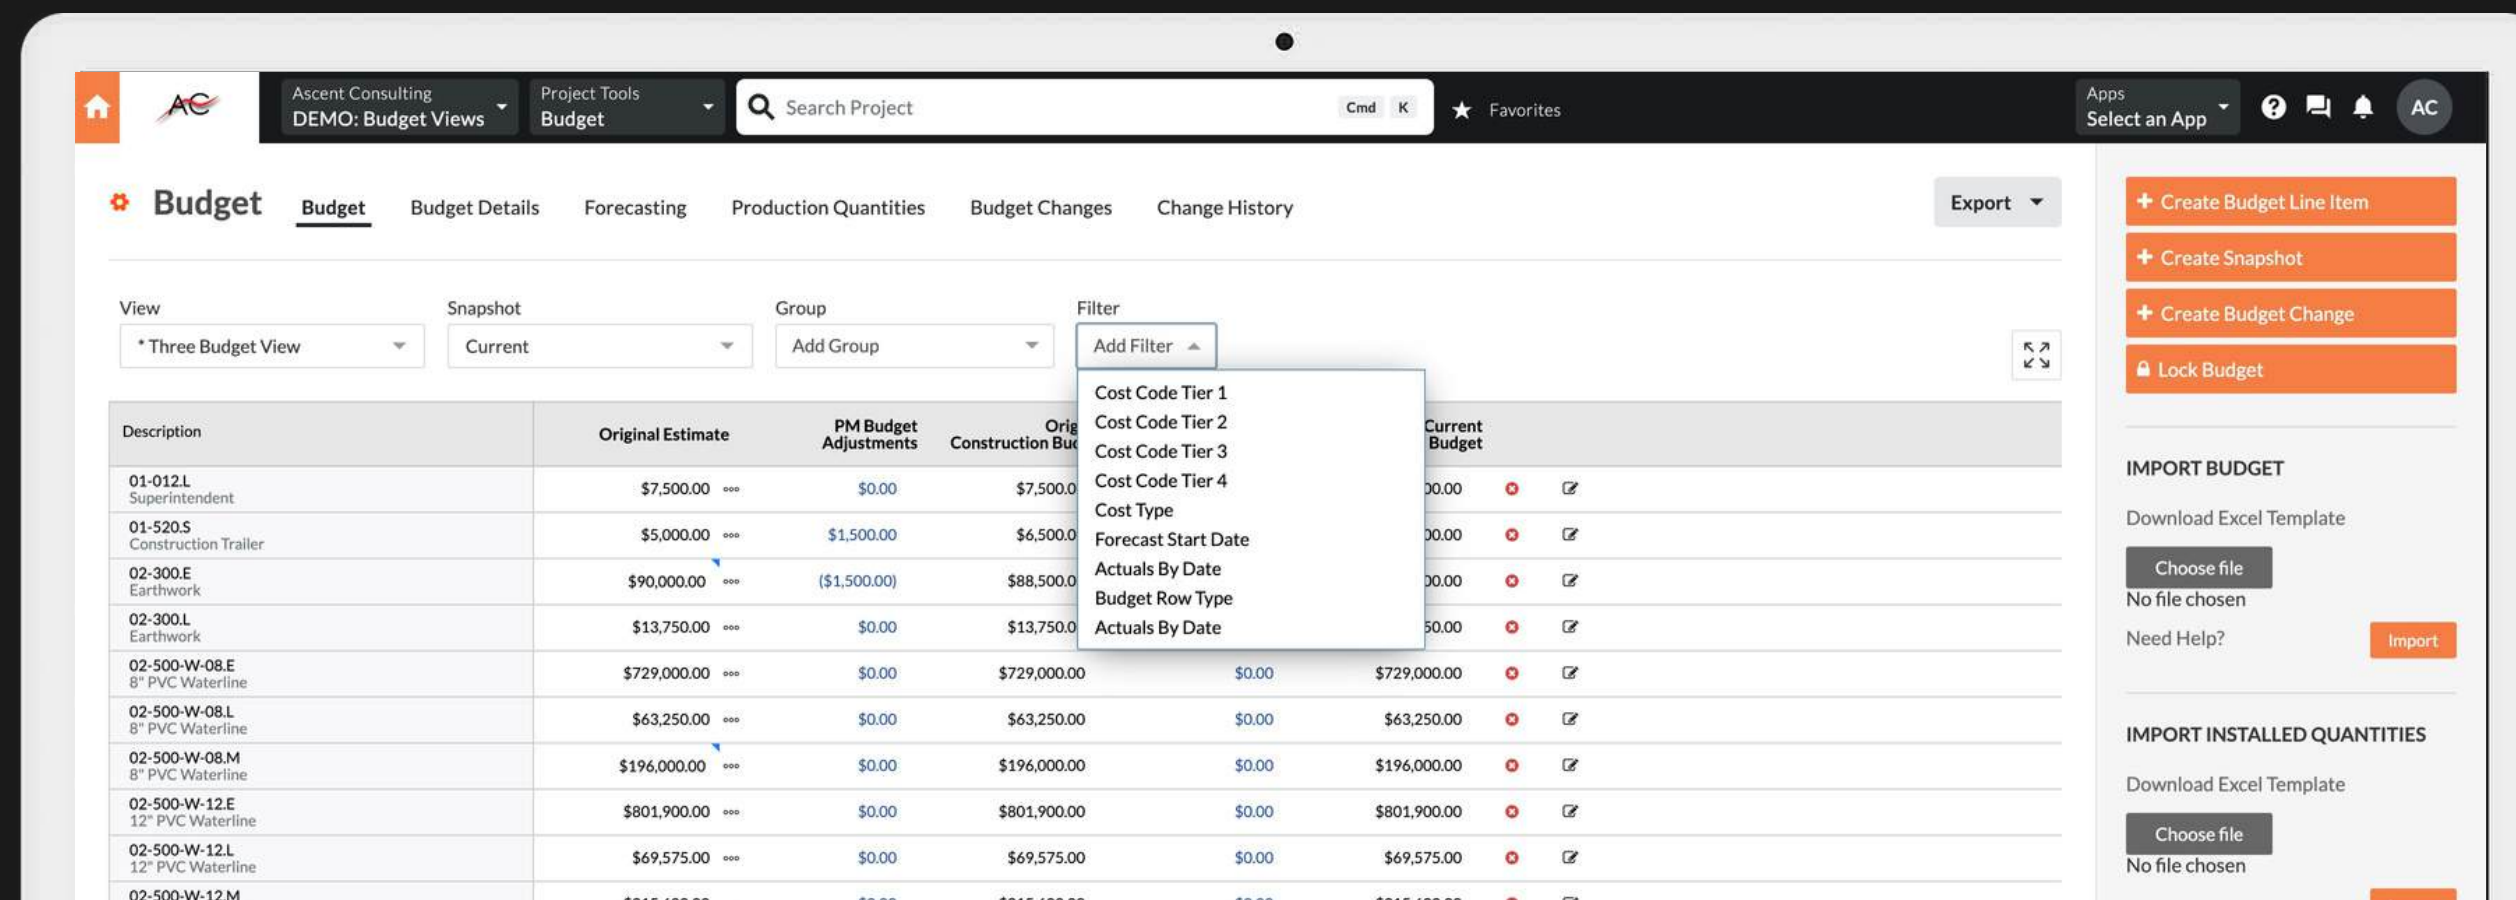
AC

Ascent Consulting
DEMO: Budget Views

Project Tools
Budget

Search Project Cmd K

Favorites

Apps
Select an App

AC

Budget Budget Budget Details Forecasting Production Quantities Budget Changes Change History

Export

View
* Three Budget View

Snapshot
Current

Group
Add Group

Filter
Add Filter

Cost Code Tier 1
Cost Code Tier 2
Cost Code Tier 3
Cost Code Tier 4
Cost Type
Forecast Start Date
Actuals By Date
Budget Row Type
Actuals By Date

| Description | Original Estimate | PM Budget Adjustments | Orig Construction Bu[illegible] | | Current Budget |
|---|---|---|---|---|---|
| 01-012.L Superintendent | $7,500.00 | $0.00 | $7,500.0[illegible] | | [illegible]00.00 |
| 01-520.S Construction Trailer | $5,000.00 | $1,500.00 | $6,500.0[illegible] | | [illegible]00.00 |
| 02-300.E Earthwork | $90,000.00 | ($1,500.00) | $88,500.0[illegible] | | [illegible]00.00 |
| 02-300.L Earthwork | $13,750.00 | $0.00 | $13,750.0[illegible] | | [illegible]50.00 |
| 02-500-W-08.E 8" PVC Waterline | $729,000.00 | $0.00 | $729,000.00 | $0.00 | $729,000.00 |
| 02-500-W-08.L 8" PVC Waterline | $63,250.00 | $0.00 | $63,250.00 | $0.00 | $63,250.00 |
| 02-500-W-08.M 8" PVC Waterline | $196,000.00 | $0.00 | $196,000.00 | $0.00 | $196,000.00 |
| 02-500-W-12.E 12" PVC Waterline | $801,900.00 | $0.00 | $801,900.00 | $0.00 | $801,900.00 |
| 02-500-W-12.L 12" PVC Waterline | $69,575.00 | $0.00 | $69,575.00 | $0.00 | $69,575.00 |
| 02-500-W-12.M | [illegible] | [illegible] | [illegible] | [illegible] | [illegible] |

Create Budget Line Item
Create Snapshot
Create Budget Change
Lock Budget

IMPORT BUDGET
Download Excel Template
Choose file
No file chosen
Need Help?
Import

IMPORT INSTALLED QUANTITIES
Download Excel Template
Choose file
No file chosen